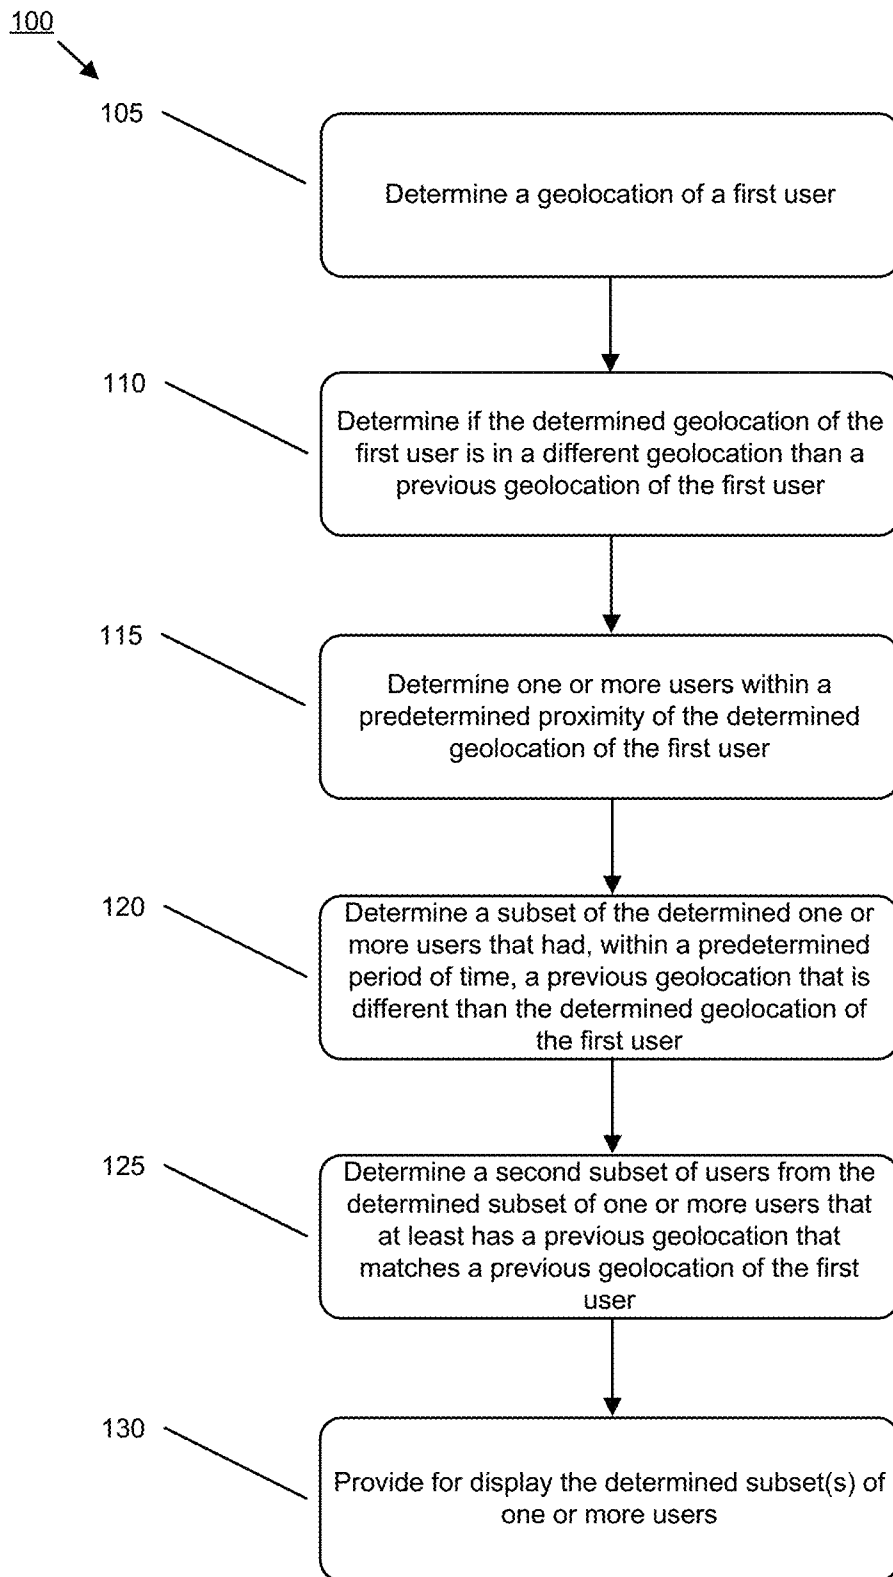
100

105

Determine a geolocation of a first user

110

Determine if the determined geolocation of the first user is in a different geolocation than a previous geolocation of the first user

115

Determine one or more users within a predetermined proximity of the determined geolocation of the first user

120

Determine a subset of the determined one or more users that had, within a predetermined period of time, a previous geolocation that is different than the determined geolocation of the first user

125

Determine a second subset of users from the determined subset of one or more users that at least has a previous geolocation that matches a previous geolocation of the first user

130

Provide for display the determined subset(s) of one or more users